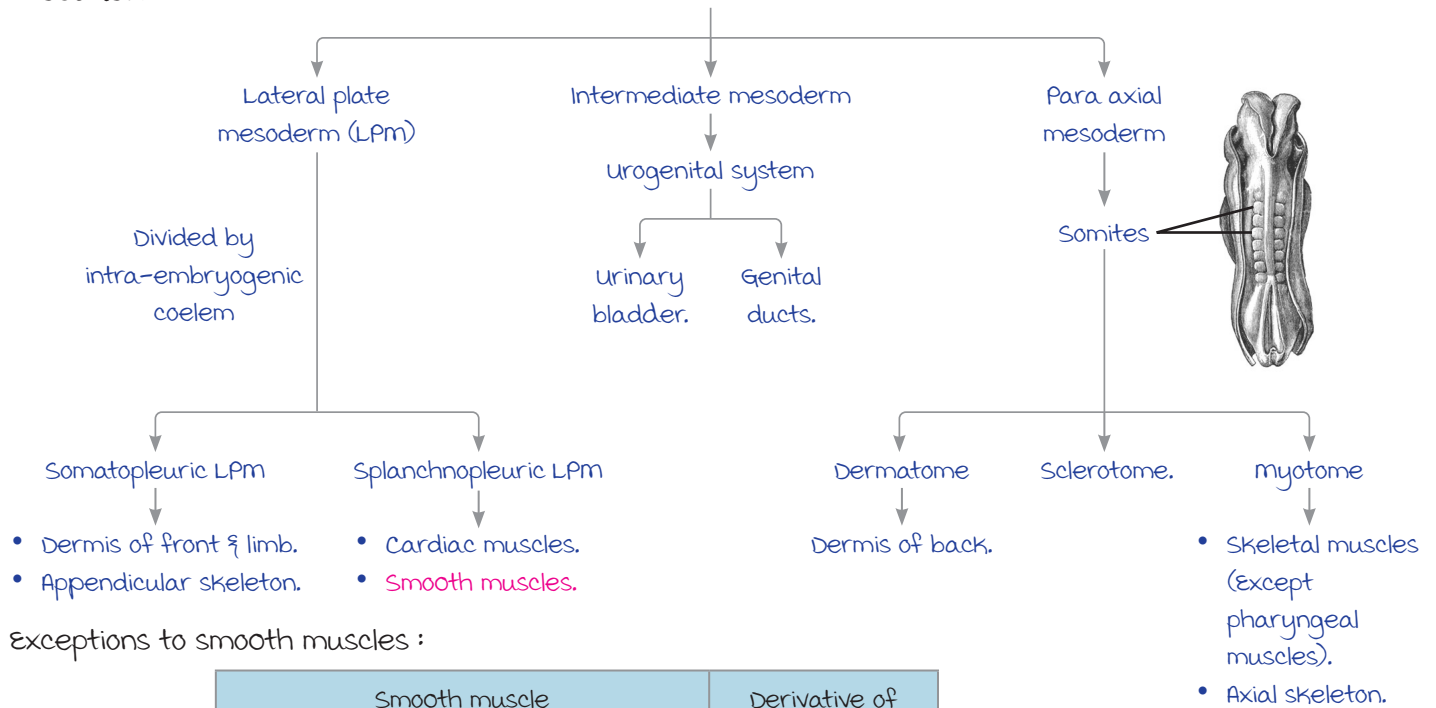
Lateral plate mesoderm (LPM)

Intermediate mesoderm

Urogenital system

Urinary bladder.

Genital ducts.

Para axial mesoderm

Somites

Divided by intra-embryogenic coelem

Somatopleuric LPM

- Dermis of front & limb.
- Appendicular skeleton.

Splanchnopleuric LPM

- Cardiac muscles.
- Smooth muscles.

Dermatome

Dermis of back.

Sclerotome.

Myotome

- Skeletal muscles (Except pharyngeal muscles).
- Axial skeleton.

Exceptions to smooth muscles :

| Smooth muscle | Derivative of |
|---|---|